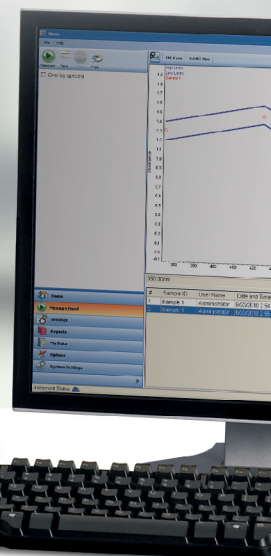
File Help
Measure Stop Print
Overlay spectra
Home
Measurement
Methods
Reports
File Status
Options
System Settings
Instrument Status
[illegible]
Absorbance
350.00nm
#
Sample ID
User Name
Date and Time
1
Sample 1
Administrator
6/22/2010 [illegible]
2
Sample 1
Administrator
6/22/2010 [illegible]